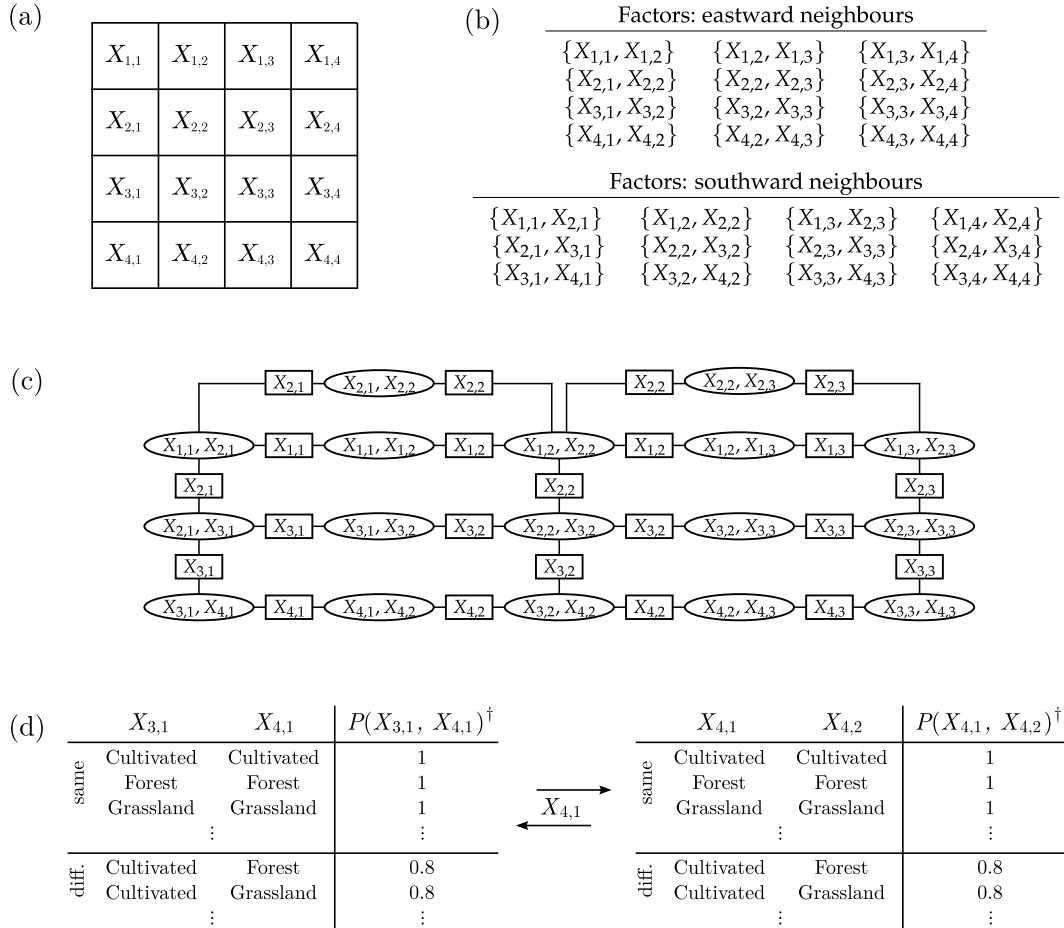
(a)

| $X_{1,1}$ | $X_{1,2}$ | $X_{1,3}$ | $X_{1,4}$ |
|---|---|---|---|
| $X_{2,1}$ | $X_{2,2}$ | $X_{2,3}$ | $X_{2,4}$ |
| $X_{3,1}$ | $X_{3,2}$ | $X_{3,3}$ | $X_{3,4}$ |
| $X_{4,1}$ | $X_{4,2}$ | $X_{4,3}$ | $X_{4,4}$ |

(b)

Factors: eastward neighbours

| | | |
|---|---|---|
| $\{X_{1,1}, X_{1,2}\}$ | $\{X_{1,2}, X_{1,3}\}$ | $\{X_{1,3}, X_{1,4}\}$ |
| $\{X_{2,1}, X_{2,2}\}$ | $\{X_{2,2}, X_{2,3}\}$ | $\{X_{2,3}, X_{2,4}\}$ |
| $\{X_{3,1}, X_{3,2}\}$ | $\{X_{3,2}, X_{3,3}\}$ | $\{X_{3,3}, X_{3,4}\}$ |
| $\{X_{4,1}, X_{4,2}\}$ | $\{X_{4,2}, X_{4,3}\}$ | $\{X_{4,3}, X_{4,4}\}$ |

Factors: southward neighbours

| | | | |
|---|---|---|---|
| $\{X_{1,1}, X_{2,1}\}$ | $\{X_{1,2}, X_{2,2}\}$ | $\{X_{1,3}, X_{2,3}\}$ | $\{X_{1,4}, X_{2,4}\}$ |
| $\{X_{2,1}, X_{3,1}\}$ | $\{X_{2,2}, X_{3,2}\}$ | $\{X_{2,3}, X_{3,3}\}$ | $\{X_{2,4}, X_{3,4}\}$ |
| $\{X_{3,1}, X_{4,1}\}$ | $\{X_{3,2}, X_{4,2}\}$ | $\{X_{3,3}, X_{4,3}\}$ | $\{X_{3,4}, X_{4,4}\}$ |

(c)

$X_{2,1}$ $X_{2,1}, X_{2,2}$ $X_{2,2}$ $X_{2,2}$ $X_{2,2}, X_{2,3}$ $X_{2,3}$

$X_{1,1}, X_{2,1}$ $X_{1,1}$ $X_{1,1}, X_{1,2}$ $X_{1,2}$ $X_{1,2}, X_{2,2}$ $X_{1,2}$ $X_{1,2}, X_{1,3}$ $X_{1,3}$ $X_{1,3}, X_{2,3}$

$X_{2,1}$ $X_{2,2}$ $X_{2,3}$

$X_{2,1}, X_{3,1}$ $X_{3,1}$ $X_{3,1}, X_{3,2}$ $X_{3,2}$ $X_{2,2}, X_{3,2}$ $X_{3,2}$ $X_{3,2}, X_{3,3}$ $X_{3,3}$ $X_{2,3}, X_{3,3}$

$X_{3,1}$ $X_{3,2}$ $X_{3,3}$

$X_{3,1}, X_{4,1}$ $X_{4,1}$ $X_{4,1}, X_{4,2}$ $X_{4,2}$ $X_{3,2}, X_{4,2}$ $X_{4,2}$ $X_{4,2}, X_{4,3}$ $X_{4,3}$ $X_{3,3}, X_{4,3}$

(d)

| | $X_{3,1}$ | $X_{4,1}$ | $P(X_{3,1},\ X_{4,1})^\dagger$ |
|---|---|---|---|
| same | Cultivated | Cultivated | 1 |
| | Forest | Forest | 1 |
| | Grassland | Grassland | 1 |
| | | ⋮ | ⋮ |
| diff. | Cultivated | Forest | 0.8 |
| | Cultivated | Grassland | 0.8 |
| | | ⋮ | ⋮ |

$X_{4,1}$

| | $X_{4,1}$ | $X_{4,2}$ | $P(X_{4,1},\ X_{4,2})^\dagger$ |
|---|---|---|---|
| same | Cultivated | Cultivated | 1 |
| | Forest | Forest | 1 |
| | Grassland | Grassland | 1 |
| | | ⋮ | ⋮ |
| diff. | Cultivated | Forest | 0.8 |
| | Cultivated | Grassland | 0.8 |
| | | ⋮ | ⋮ |